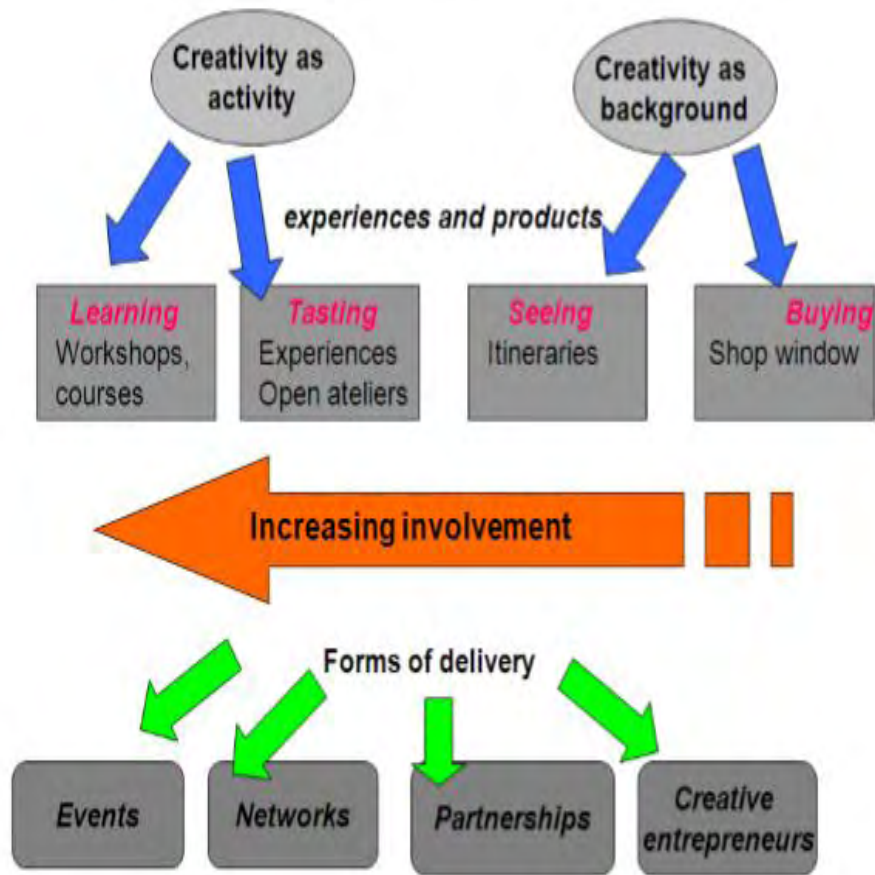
Creativity as activity

Creativity as background

experiences and products

Learning
Workshops, courses

Tasting
Experiences
Open ateliers

Seeing
Itineraries

Buying
Shop window

Increasing involvement

Forms of delivery

Events

Networks

Partnerships

Creative entrepreneurs